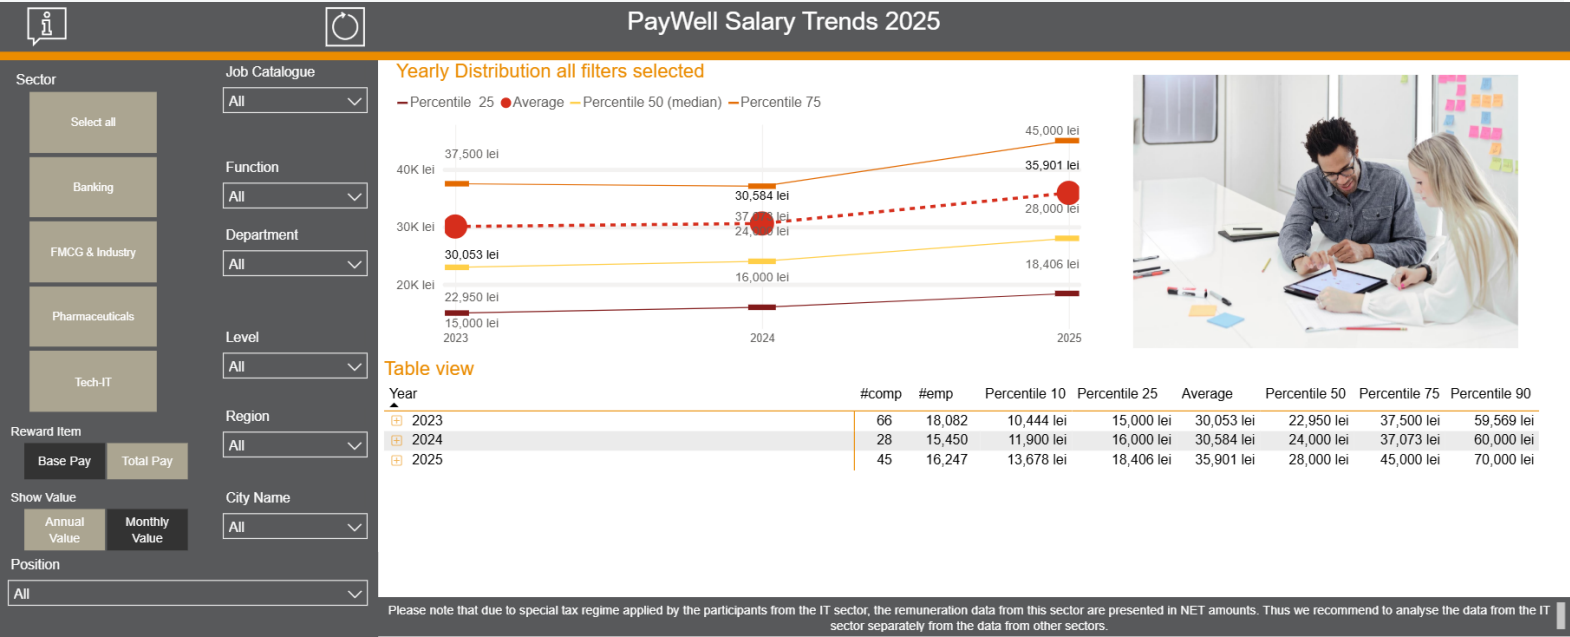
PayWell Salary Trends 2025

Sector

Select all

Banking

FMCG & Industry

Pharmaceuticals

Tech-IT

Job Catalogue

All

Function

All

Department

All

Level

All

Region

All

City Name

All

Reward Item

Base Pay

Total Pay

Show Value

Annual Value

Monthly Value

Position

All

Yearly Distribution all filters selected

Percentile 25 Average Percentile 50 (median) Percentile 75

40K lei
30K lei
20K lei

37,500 lei
30,053 lei
22,950 lei
15,000 lei
30,584 lei
37,073 lei
24,000 lei
16,000 lei
45,000 lei
35,901 lei
28,000 lei
18,406 lei

2023
2024
2025

Table view

| Year | #comp | #emp | Percentile 10 | Percentile 25 | Average | Percentile 50 | Percentile 75 | Percentile 90 |
|---|---|---|---|---|---|---|---|---|
| 2023 | 66 | 18,082 | 10,444 lei | 15,000 lei | 30,053 lei | 22,950 lei | 37,500 lei | 59,569 lei |
| 2024 | 28 | 15,450 | 11,900 lei | 16,000 lei | 30,584 lei | 24,000 lei | 37,073 lei | 60,000 lei |
| 2025 | 45 | 16,247 | 13,678 lei | 18,406 lei | 35,901 lei | 28,000 lei | 45,000 lei | 70,000 lei |

Please note that due to special tax regime applied by the participants from the IT sector, the remuneration data from this sector are presented in NET amounts. Thus we recommend to analyse the data from the IT sector separately from the data from other sectors.